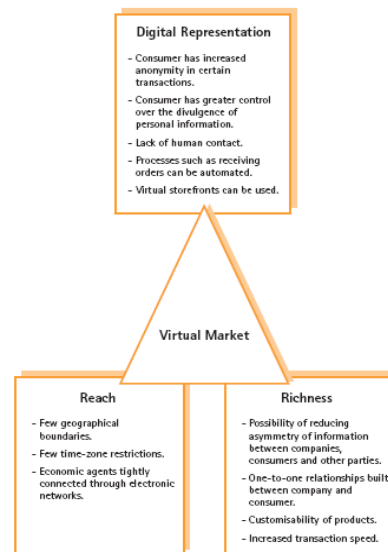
Digital Representation

- Consumer has increased anonymity in certain transactions.
- Consumer has greater control over the divulgence of personal information.
- Lack of human contact.
- Processes such as receiving orders can be automated.
- Virtual storefronts can be used.

Virtual Market

Reach

- Few geographical boundaries.
- Few time-zone restrictions.
- Economic agents tightly connected through electronic networks.

Richness

- Possibility of reducing asymmetry of information between companies, consumers and other parties.
- One-to-one relationships built between company and consumer.
- Customisability of products.
- Increased transaction speed.